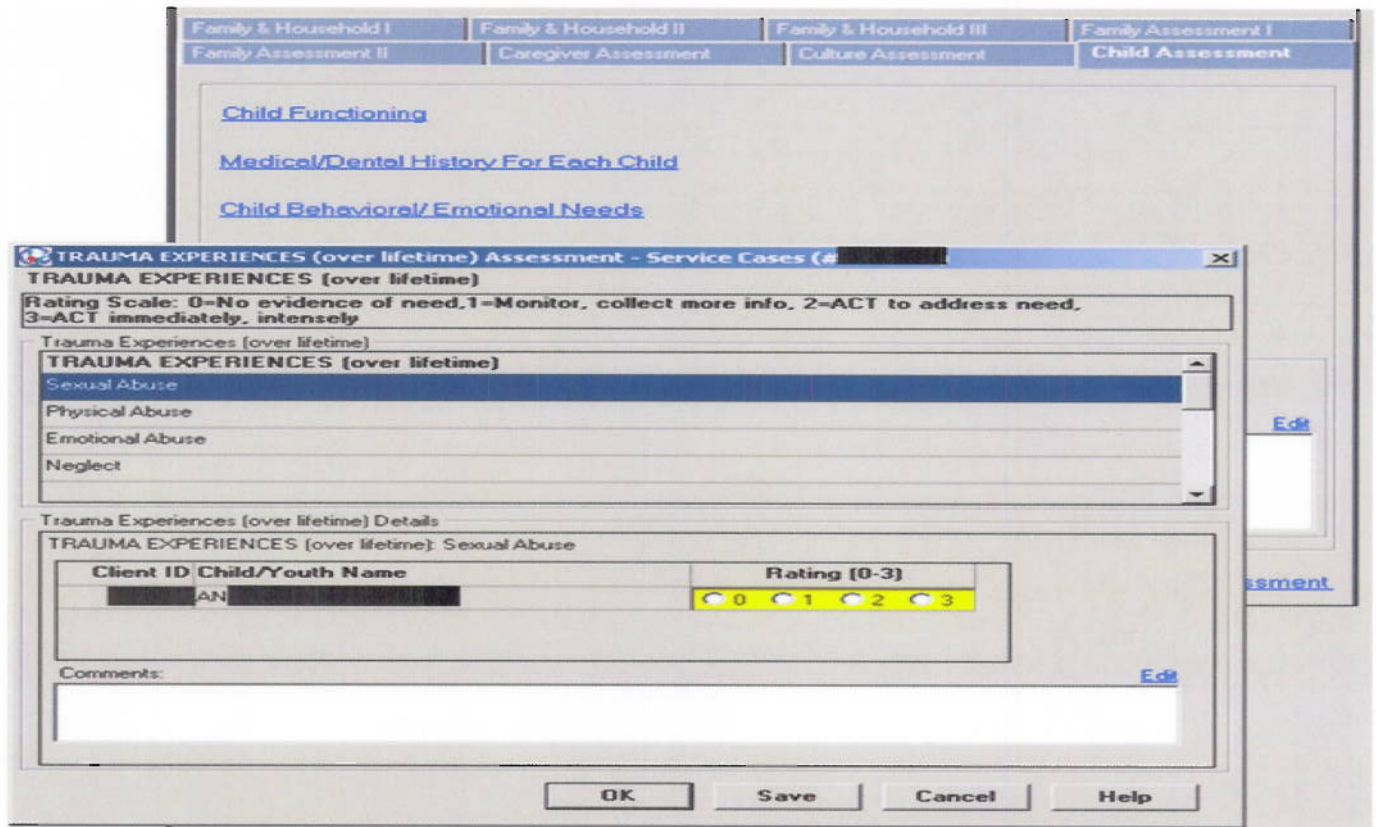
Family & Household I | Family & Household II | Family & Household III | Family Assessment I
Family Assessment II | Caregiver Assessment | Culture Assessment | Child Assessment

Child Functioning

Medical/Dental History For Each Child

Child Behavioral/ Emotional Needs

TRAUMA EXPERIENCES (over lifetime) Assessment - Service Cases (# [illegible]

TRAUMA EXPERIENCES (over lifetime)

Rating Scale: 0=No evidence of need,1=Monitor, collect more info, 2=ACT to address need, 3=ACT immediately, intensely

Trauma Experiences (over lifetime)

| TRAUMA EXPERIENCES (over lifetime) |
|---|
| Sexual Abuse |
| Physical Abuse |
| Emotional Abuse |
| Neglect |

Edit

Trauma Experiences (over lifetime) Details

TRAUMA EXPERIENCES (over lifetime): Sexual Abuse

| Client ID | Child/Youth Name | Rating (0-3) |
|---|---|---|
| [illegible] | AN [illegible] | 0 1 2 3 |

ssment

Comments:

Edit

OK | Save | Cancel | Help